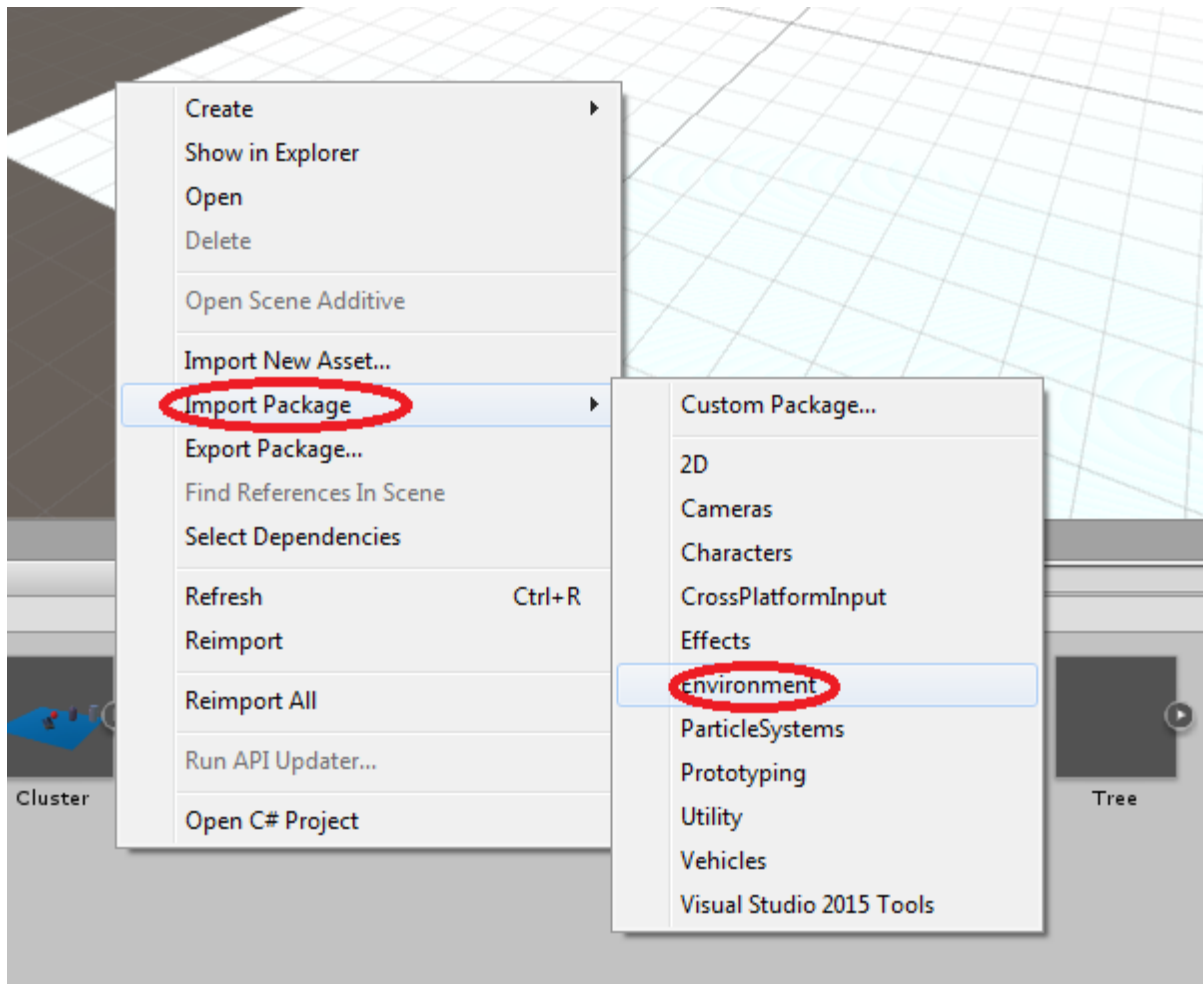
Create
Show in Explorer
Open
Delete

Open Scene Additive

Import New Asset...
Import Package
Export Package...
Find References In Scene
Select Dependencies

Refresh Ctrl+R
Reimport

Reimport All

Run API Updater...

Open C# Project

Custom Package...

2D
Cameras
Characters
CrossPlatformInput
Effects
Environment
ParticleSystems
Prototyping
Utility
Vehicles
Visual Studio 2015 Tools

Cluster

Tree